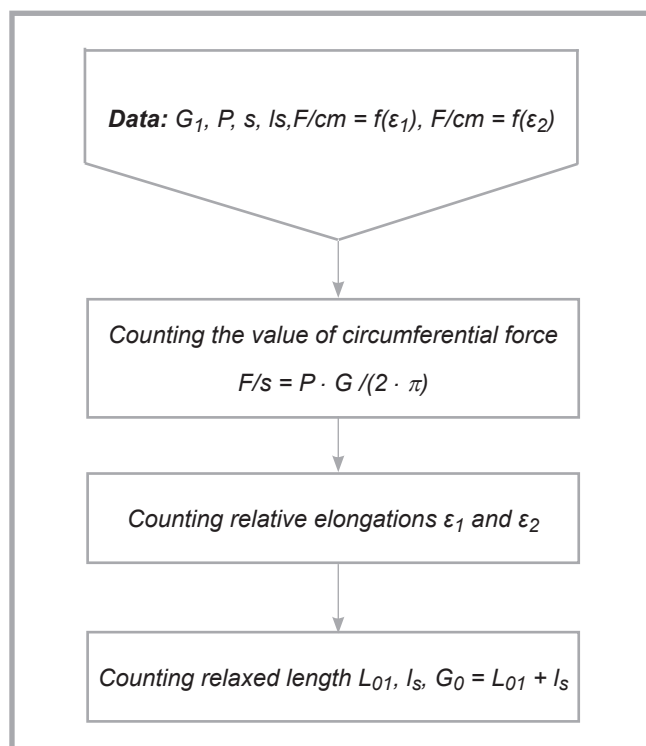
**Data:** $G_1$, $P$, $s$, $ls$,$F/cm = f(\varepsilon_1)$, $F/cm = f(\varepsilon_2)$

Counting the value of circumferential force

$F/s = P \cdot G /(2 \cdot \pi)$

Counting relative elongations $\varepsilon_1$ and $\varepsilon_2$

Counting relaxed length $L_{01}$, $l_s$, $G_0 = L_{01} + l_s$